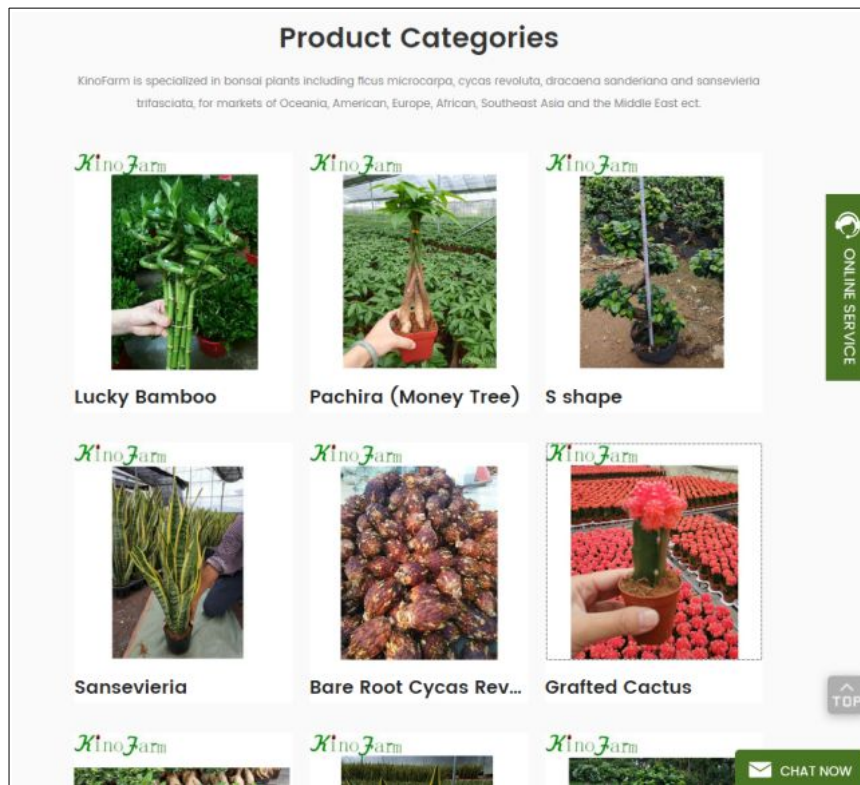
Product Categories

KinoFarm is specialized in bonsai plants including ficus microcarpa, cycas revoluta, dracaena sanderiana and sansevieria trifasciata, for markets of Oceania, American, Europe, African, Southeast Asia and the Middle East ect.

KinoFarm

Lucky Bamboo

KinoFarm

Pachira (Money Tree)

KinoFarm

S shape

KinoFarm

Sansevieria

KinoFarm

Bare Root Cycas Rev...

KinoFarm

Grafted Cactus

KinoFarm

KinoFarm

KinoFarm

ONLINE SERVICE

TOP

CHAT NOW